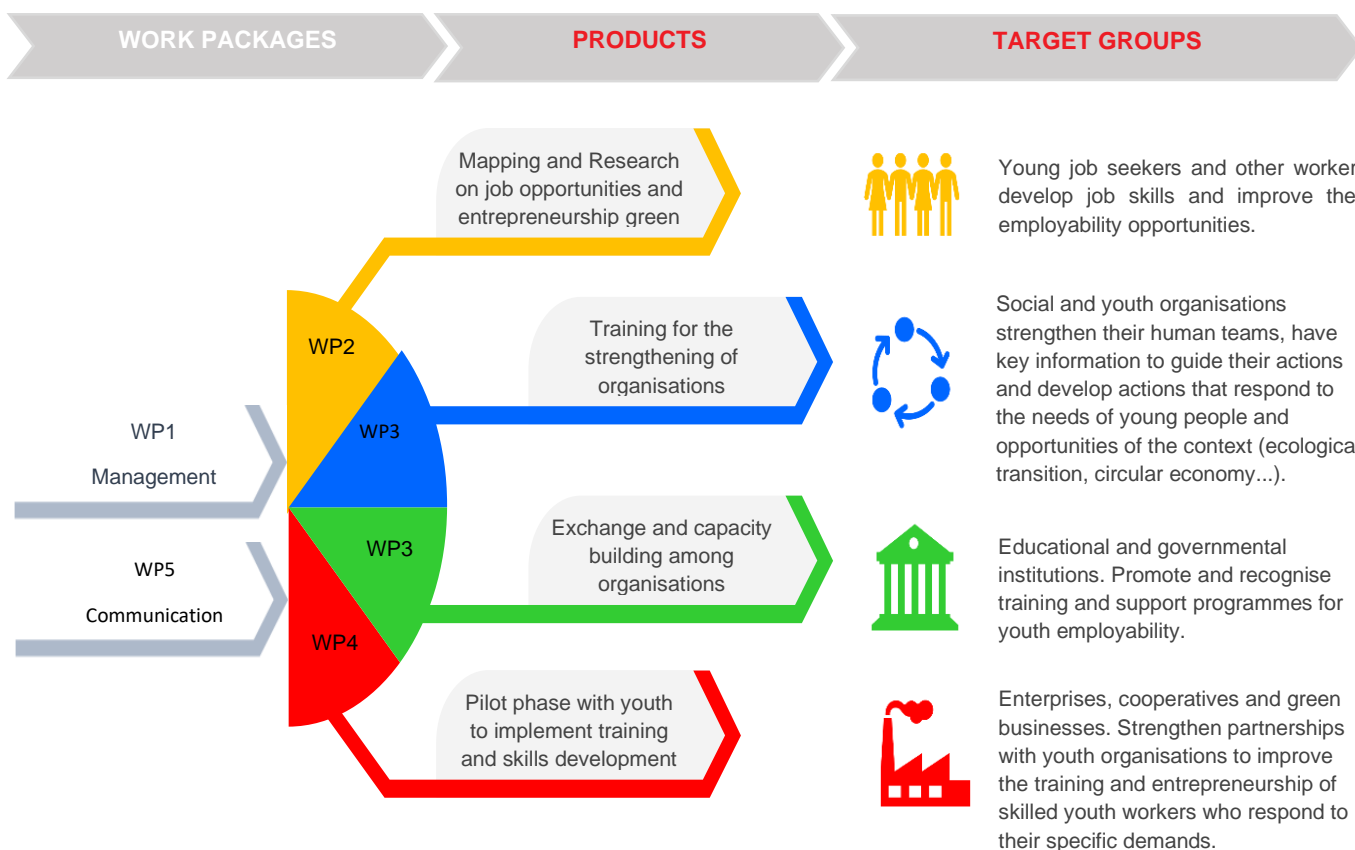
WORK PACKAGES

PRODUCTS

TARGET GROUPS

Mapping and Research on job opportunities and entrepreneurship green

Young job seekers and other worker develop job skills and improve the employability opportunities.

WP2

Training for the strengthening of organisations

Social and youth organisations strengthen their human teams, have key information to guide their actions and develop actions that respond to the needs of young people and opportunities of the context (ecologica transition, circular economy...).

WP3

WP1

Management

WP5

Communication

WP3

Exchange and capacity building among organisations

Educational and governmental institutions. Promote and recognise training and support programmes for youth employability.

WP4

Pilot phase with youth to implement training and skills development

Enterprises, cooperatives and green businesses. Strengthen partnerships with youth organisations to improve the training and entrepreneurship of skilled youth workers who respond to their specific demands.